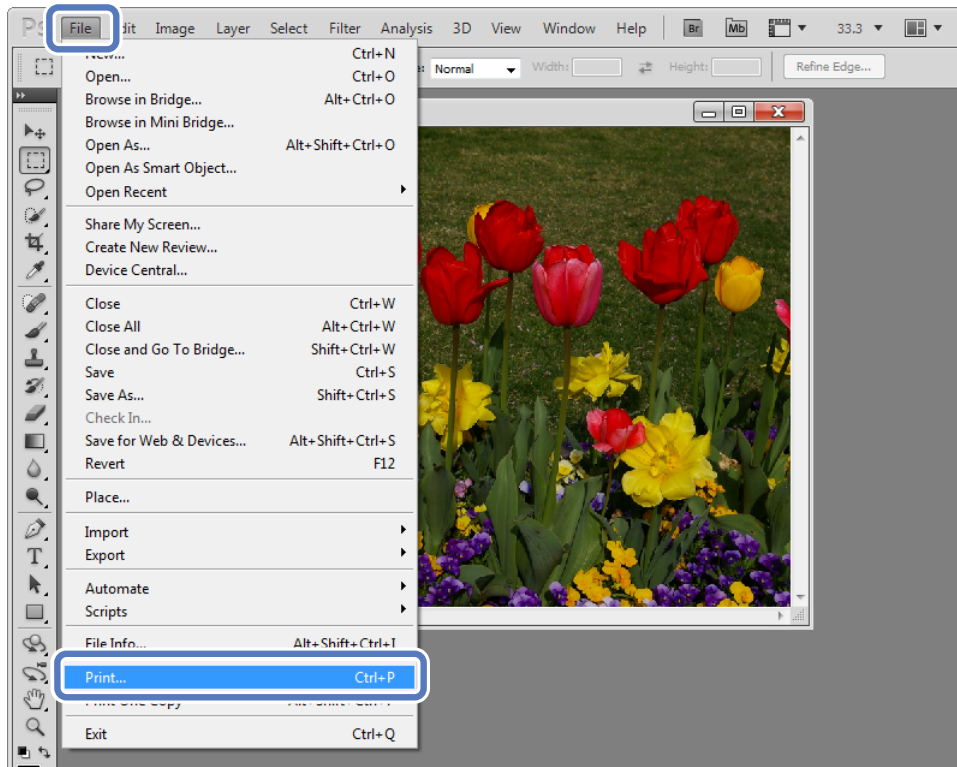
Ps File Edit Image Layer Select Filter Analysis 3D View Window Help Br Mb 33.3

Normal Width: Height: Refine Edge...

New... Ctrl+N
Open... Ctrl+O
Browse in Bridge... Alt+Ctrl+O
Browse in Mini Bridge...
Open As... Alt+Shift+Ctrl+O
Open As Smart Object...
Open Recent

Share My Screen...
Create New Review...
Device Central...

Close Ctrl+W
Close All Alt+Ctrl+W
Close and Go To Bridge... Shift+Ctrl+W
Save Ctrl+S
Save As... Shift+Ctrl+S
Check In...
Save for Web & Devices... Alt+Shift+Ctrl+S
Revert F12

Place...

Import
Export

Automate
Scripts

File Info... Alt+Shift+Ctrl+I

Print... Ctrl+P
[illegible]

Exit Ctrl+Q